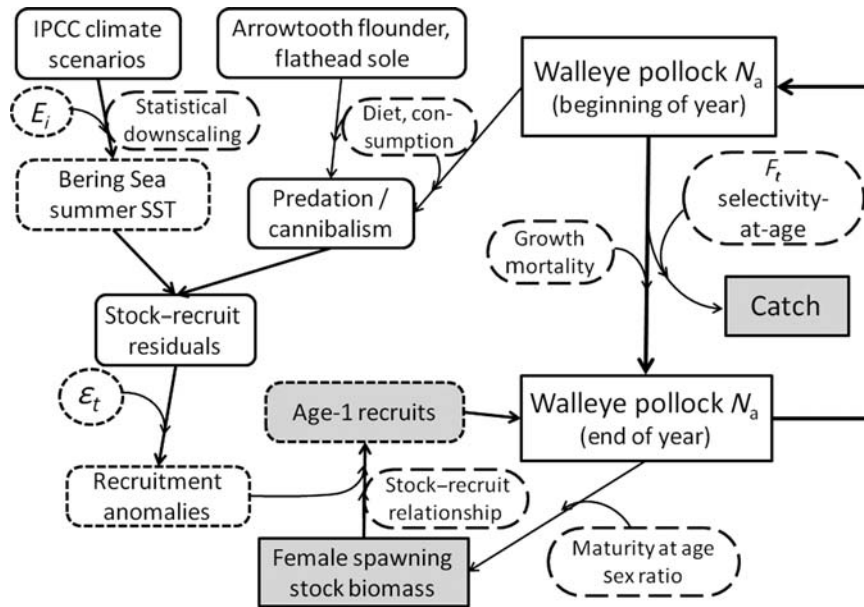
IPCC climate scenarios

Arrowtooth flounder, flathead sole

Walleye pollock $N_a$ (beginning of year)

$E_i$

Statistical downscaling

Diet, consumption

Bering Sea summer SST

Predation / cannibalism

$F_t$ selectivity-at-age

Growth mortality

Catch

Stock–recruit residuals

$\varepsilon_t$

Age-1 recruits

Walleye pollock $N_a$ (end of year)

Recruitment anomalies

Stock–recruit relationship

Female spawning stock biomass

Maturity at age sex ratio